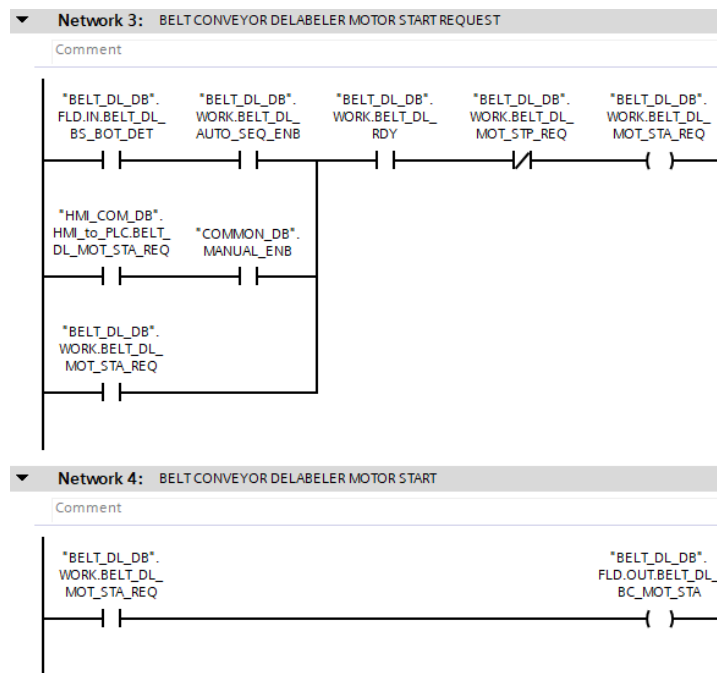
Network 3: BELT CONVEYOR DELABELER MOTOR START REQUEST

Comment

"BELT_DL_DB". FLD.IN.BELT_DL_ BS_BOT_DET

"BELT_DL_DB". WORK.BELT_DL_ AUTO_SEQ_ENB

"BELT_DL_DB". WORK.BELT_DL_ RDY

"BELT_DL_DB". WORK.BELT_DL_ MOT_STP_REQ

"BELT_DL_DB". WORK.BELT_DL_ MOT_STA_REQ

"HMI_COM_DB". HMI_to_PLC.BELT_ DL_MOT_STA_REQ

"COMMON_DB". MANUAL_ENB

"BELT_DL_DB". WORK.BELT_DL_ MOT_STA_REQ

Network 4: BELT CONVEYOR DELABELER MOTOR START

Comment

"BELT_DL_DB". WORK.BELT_DL_ MOT_STA_REQ

"BELT_DL_DB". FLD.OUT.BELT_DL_ BC_MOT_STA